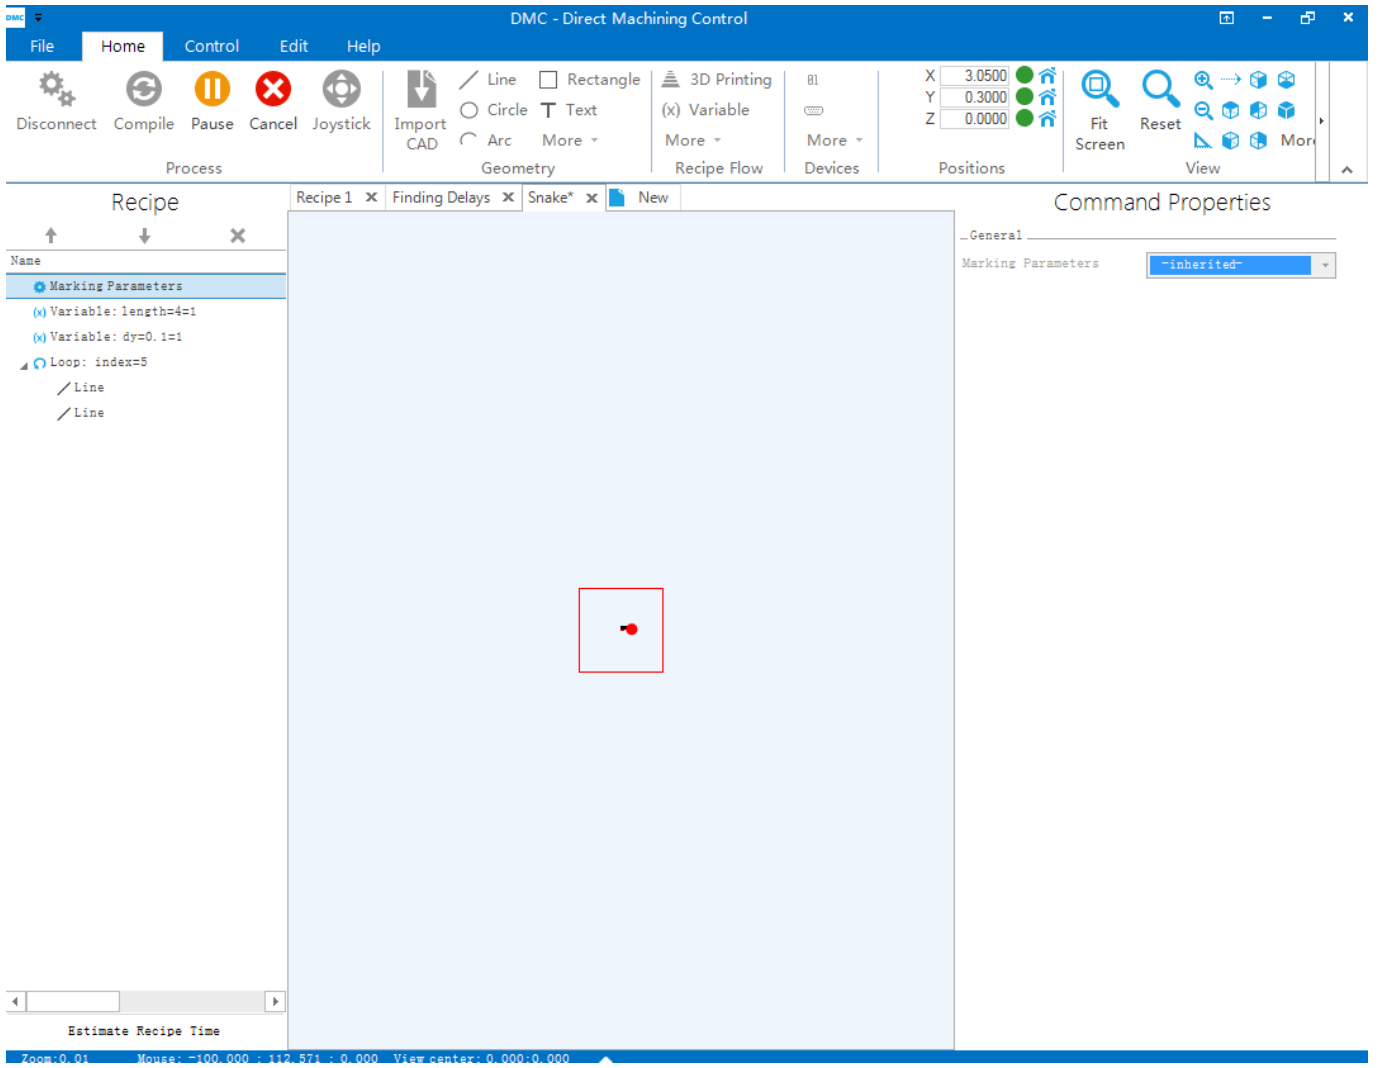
DMC
DMC - Direct Machining Control

File Home Control Edit Help

Disconnect Compile Pause Cancel Joystick
Process

Import CAD
Line Rectangle
Circle Text
Arc More
Geometry

3D Printing
(x) Variable
More
Recipe Flow

More
Devices

X 3.0500
Y 0.3000
Z 0.0000
Positions

Fit Screen Reset More
View

Recipe

Name
Marking Parameters
(x) Variable: length=4=1
(x) Variable: dy=0, 1=1
Loop: index=5
Line
Line

Estimate Recipe Time

Recipe 1 Finding Delays Snake* New

Command Properties
General
Marking Parameters -inherited-

Zoom:0.01 Mouse: -100.000 ; 112.571 ; 0.000 View center: 0.000;0.000